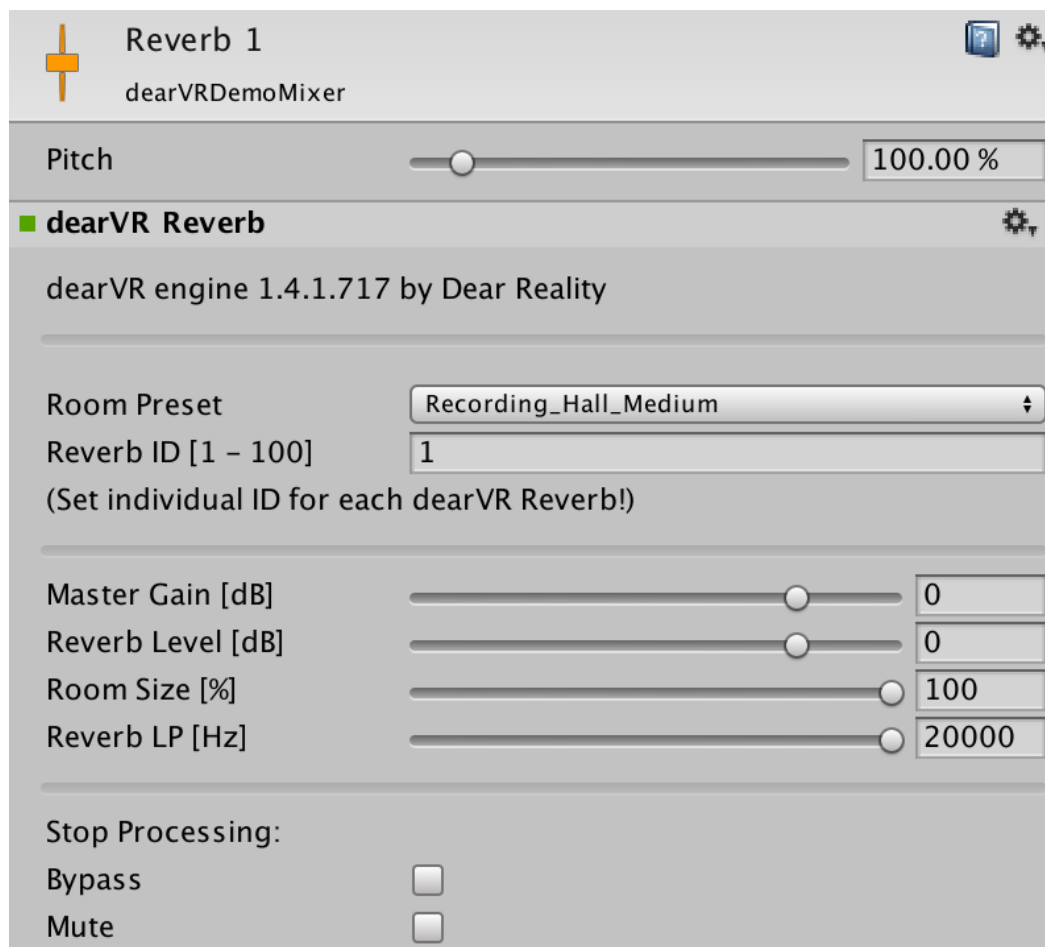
Reverb 1
dearVRDemoMixer

Pitch 100.00 %

dearVR Reverb

dearVR engine 1.4.1.717 by Dear Reality

Room Preset Recording_Hall_Medium
Reverb ID [1 – 100] 1
(Set individual ID for each dearVR Reverb!)

Master Gain [dB] 0
Reverb Level [dB] 0
Room Size [%] 100
Reverb LP [Hz] 20000

Stop Processing:
Bypass
Mute